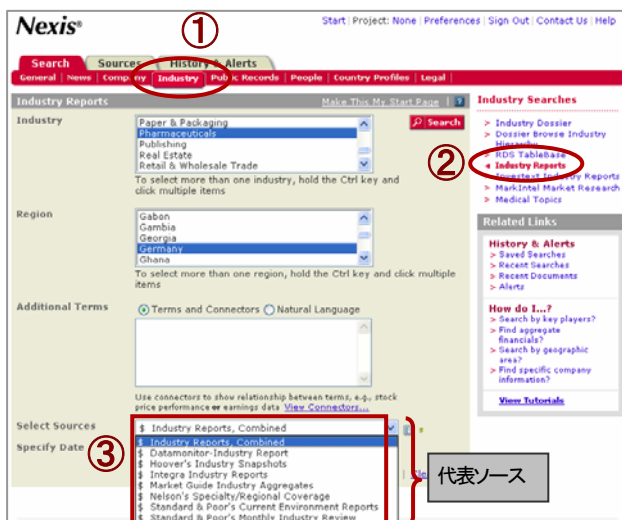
Nexis®

Start | Project: None | Preferences | Sign Out | Contact Us | Help

①

Search | Sources | History & Alerts

General | News | Company | Industry | Public Records | People | Country Profiles | Legal

Industry Reports

Make This My Start Page | ?

Industry

Paper & Packaging
Pharmaceuticals
Publishing
Real Estate
Retail & Wholesale Trade

Search

To select more than one industry, hold the Ctrl key and click multiple items

Region

Gabon
Gambia
Georgia
Germany
Ghana

To select more than one region, hold the Ctrl key and click multiple items

Additional Terms

Terms and Connectors   Natural Language

Use connectors to show relationship between terms, e.g., stock price performance or earnings data View Connectors...

Select Sources

$ Industry Reports, Combined

Specify Date

③

$ Industry Reports, Combined
$ Datamonitor-Industry Report
$ Hoover's Industry Snapshots
$ Integra Industry Reports
$ Market Guide Industry Aggregates
$ Nelson's Specialty/Regional Coverage
$ Standard & Poor's Current Environment Reports
$ Standard & Poor's Monthly Industry Review

代表ソース

Industry Searches

> Industry Dossier
> Dossier Browse Industry Hierarchy
> RDS TableBase
< Industry Reports
> Investext Industry Reports
> MarkIntel Market Research
> Medical Topics

②

Related Links

History & Alerts
> Saved Searches
> Recent Searches
> Recent Documents
> Alerts

How do I...?
> Search by key players?
> Find aggregate financials?
> Search by geographic area?
> Find specific company information?

View Tutorials